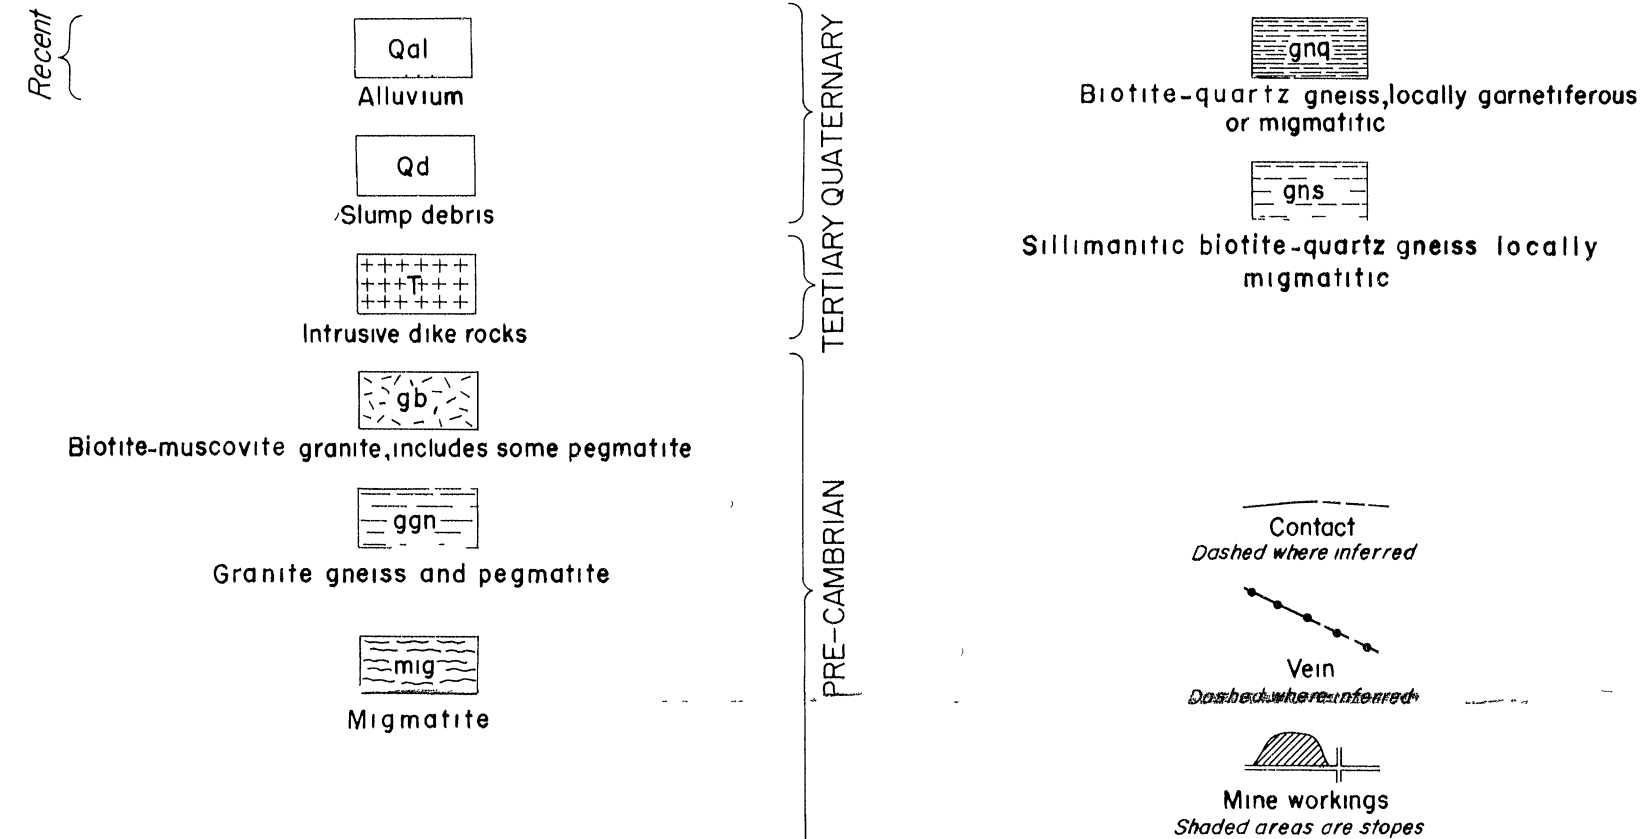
Recent

Qal
Alluvium

Qd
Slump debris

T
Intrusive dike rocks

gb
Biotite-muscovite granite, includes some pegmatite

ggn
Granite gneiss and pegmatite

mig
Migmatite

QUATERNARY

TERTIARY

PRE-CAMBRIAN

gnq
Biotite-quartz gneiss, locally garnetiferous or migmatitic

gns
Sillimanitic biotite-quartz gneiss locally migmatitic

Contact
Dashed where inferred

Vein
Dashed where inferred

Mine workings
Shaded areas are stopes